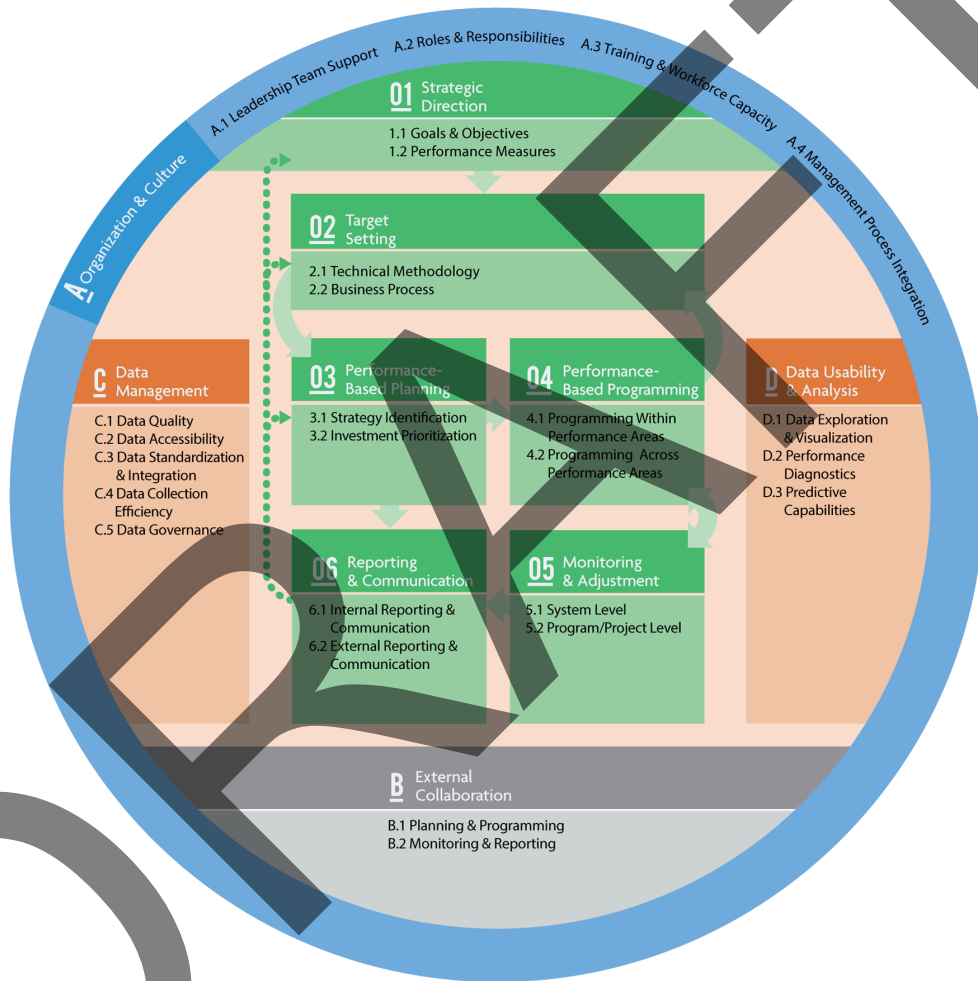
A Organization & Culture

A.1 Leadership Team Support

A.2 Roles & Responsibilities

A.3 Training & Workforce Capacity

A.4 Management Process Integration

01 Strategic Direction

1.1 Goals & Objectives
1.2 Performance Measures

02 Target Setting

2.1 Technical Methodology
2.2 Business Process

C Data Management

C.1 Data Quality
C.2 Data Accessibility
C.3 Data Standardization & Integration
C.4 Data Collection Efficiency
C.5 Data Governance

03 Performance-Based Planning

3.1 Strategy Identification
3.2 Investment Prioritization

04 Performance-Based Programming

4.1 Programming Within Performance Areas
4.2 Programming Across Performance Areas

D Data Usability & Analysis

D.1 Data Exploration & Visualization
D.2 Performance Diagnostics
D.3 Predictive Capabilities

06 Reporting & Communication

6.1 Internal Reporting & Communication
6.2 External Reporting & Communication

05 Monitoring & Adjustment

5.1 System Level
5.2 Program/Project Level

B External Collaboration

B.1 Planning & Programming
B.2 Monitoring & Reporting